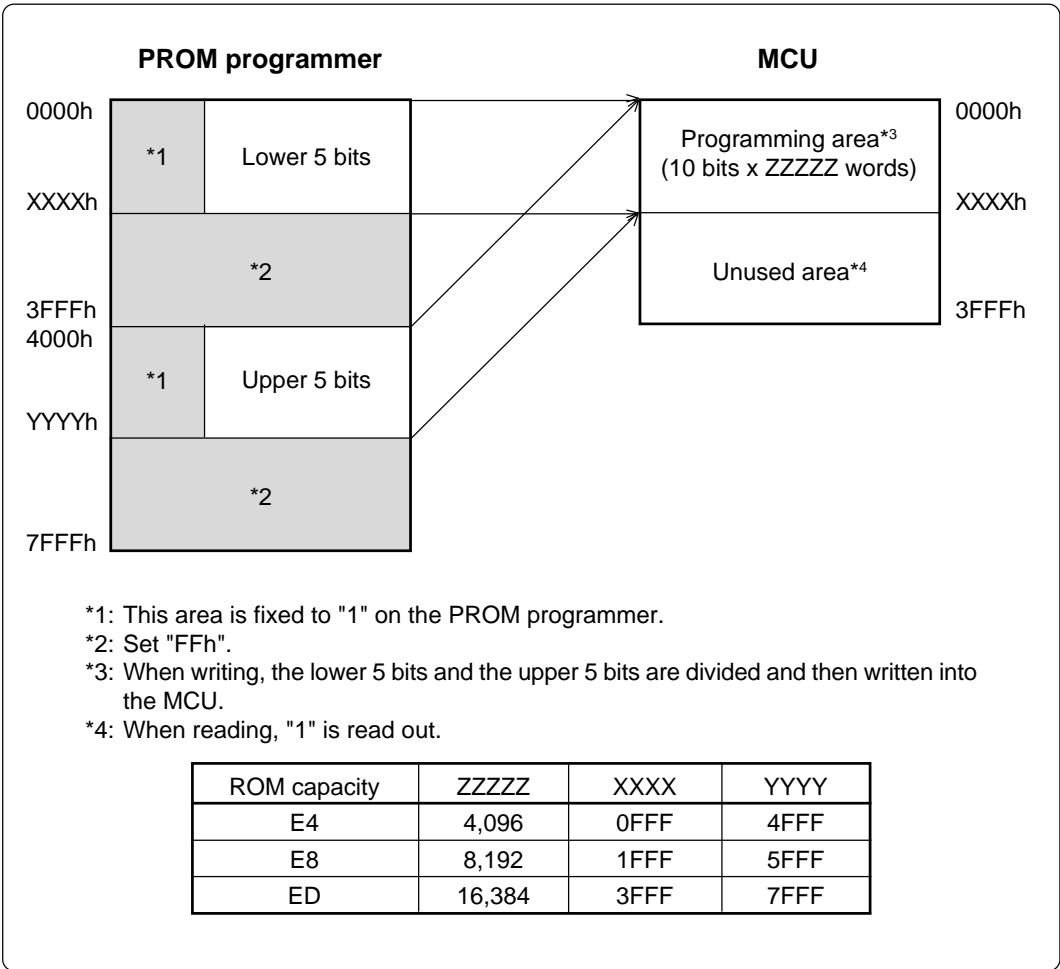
PROM programmer

MCU

0000h

*1

Lower 5 bits

XXXXh

*2

3FFFh
4000h

*1

Upper 5 bits

YYYYh

*2

7FFFh

0000h

Programming area$^{*3}$
(10 bits x ZZZZZ words)

XXXXh

Unused area$^{*4}$

3FFFh

*1: This area is fixed to "1" on the PROM programmer.
*2: Set "FFh".
*3: When writing, the lower 5 bits and the upper 5 bits are divided and then written into the MCU.
*4: When reading, "1" is read out.

| ROM capacity | ZZZZZ | XXXX | YYYY |
|---|---|---|---|
| E4 | 4,096 | 0FFF | 4FFF |
| E8 | 8,192 | 1FFF | 5FFF |
| ED | 16,384 | 3FFF | 7FFF |